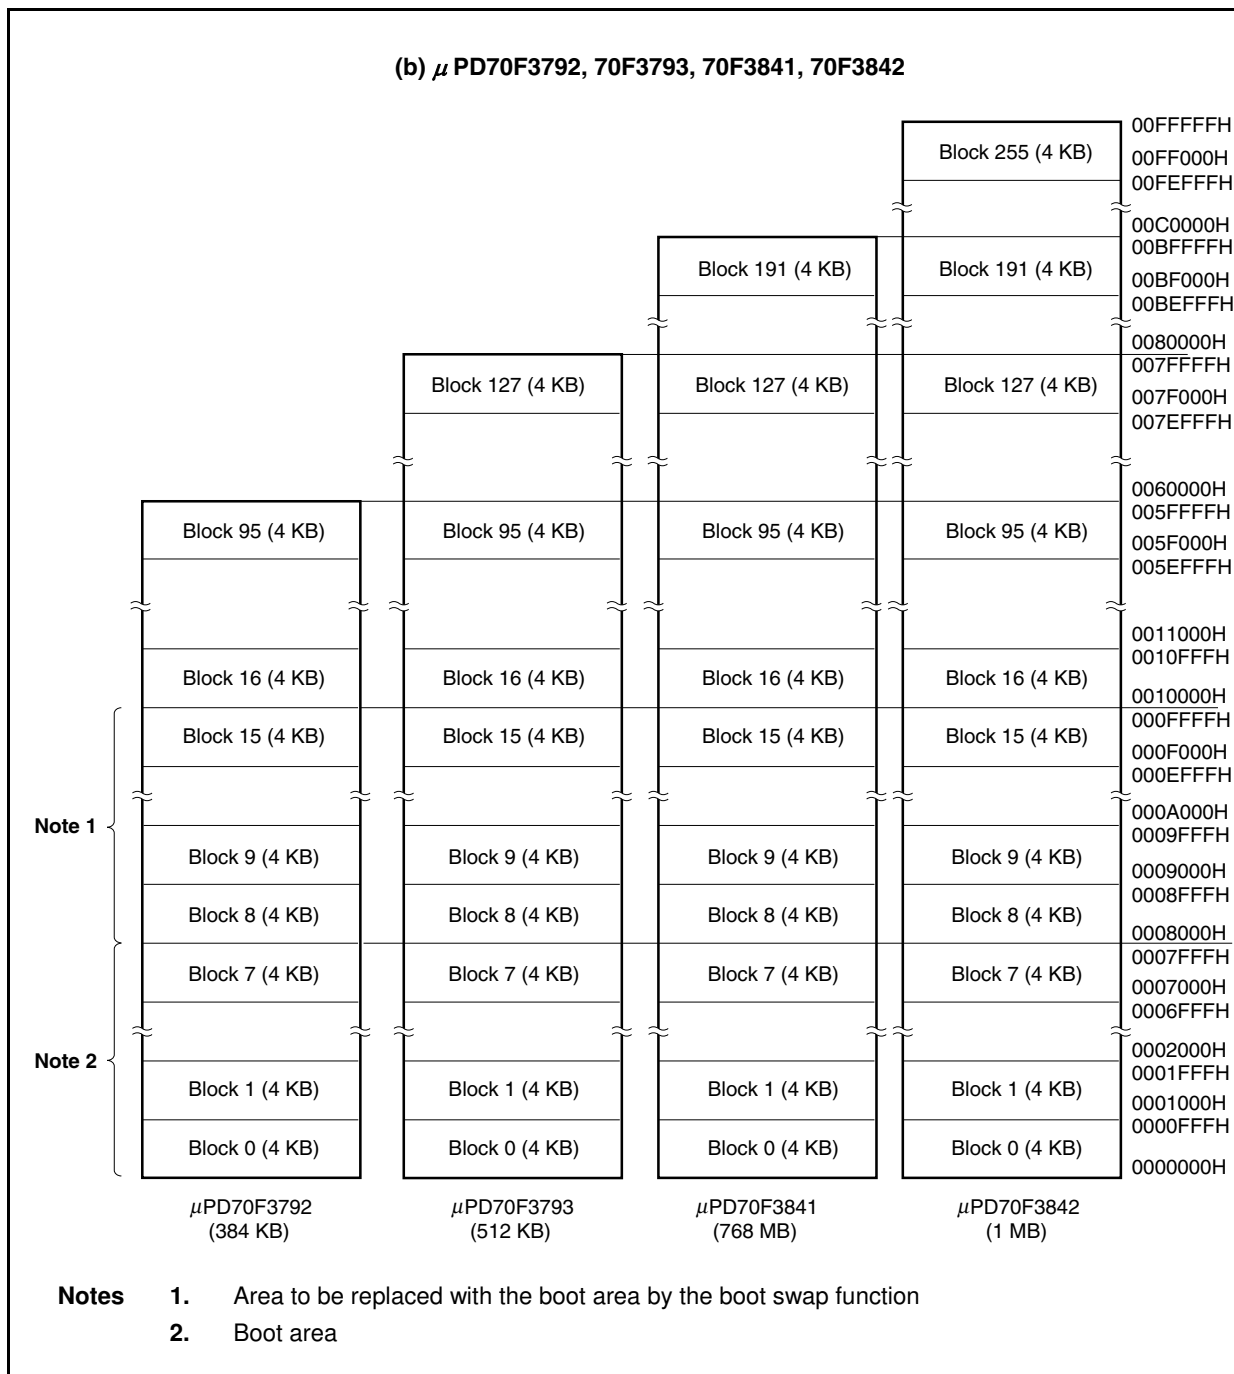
(b) μPD70F3792, 70F3793, 70F3841, 70F3842

00FFFFFH
Block 255 (4 KB)
00FF000H
00FEFFFH

00C0000H
00BFFFFH
Block 191 (4 KB) Block 191 (4 KB)
00BF000H
00BEFFFH

0080000H
007FFFFH
Block 127 (4 KB) Block 127 (4 KB) Block 127 (4 KB)
007F000H
007EFFFH

0060000H
005FFFFH
Block 95 (4 KB) Block 95 (4 KB) Block 95 (4 KB) Block 95 (4 KB)
005F000H
005EFFFH

0011000H
0010FFFH
Block 16 (4 KB) Block 16 (4 KB) Block 16 (4 KB) Block 16 (4 KB)
0010000H
000FFFFH
Block 15 (4 KB) Block 15 (4 KB) Block 15 (4 KB) Block 15 (4 KB)
000F000H
000EFFFH

Note 1
000A000H
0009FFFH
Block 9 (4 KB) Block 9 (4 KB) Block 9 (4 KB) Block 9 (4 KB)
0009000H
0008FFFH
Block 8 (4 KB) Block 8 (4 KB) Block 8 (4 KB) Block 8 (4 KB)
0008000H
0007FFFH
Block 7 (4 KB) Block 7 (4 KB) Block 7 (4 KB) Block 7 (4 KB)
0007000H
0006FFFH

Note 2
0002000H
0001FFFH
Block 1 (4 KB) Block 1 (4 KB) Block 1 (4 KB) Block 1 (4 KB)
0001000H
0000FFFH
Block 0 (4 KB) Block 0 (4 KB) Block 0 (4 KB) Block 0 (4 KB)
0000000H

μPD70F3792 (384 KB)
μPD70F3793 (512 KB)
μPD70F3841 (768 MB)
μPD70F3842 (1 MB)

Notes 1. Area to be replaced with the boot area by the boot swap function
2. Boot area